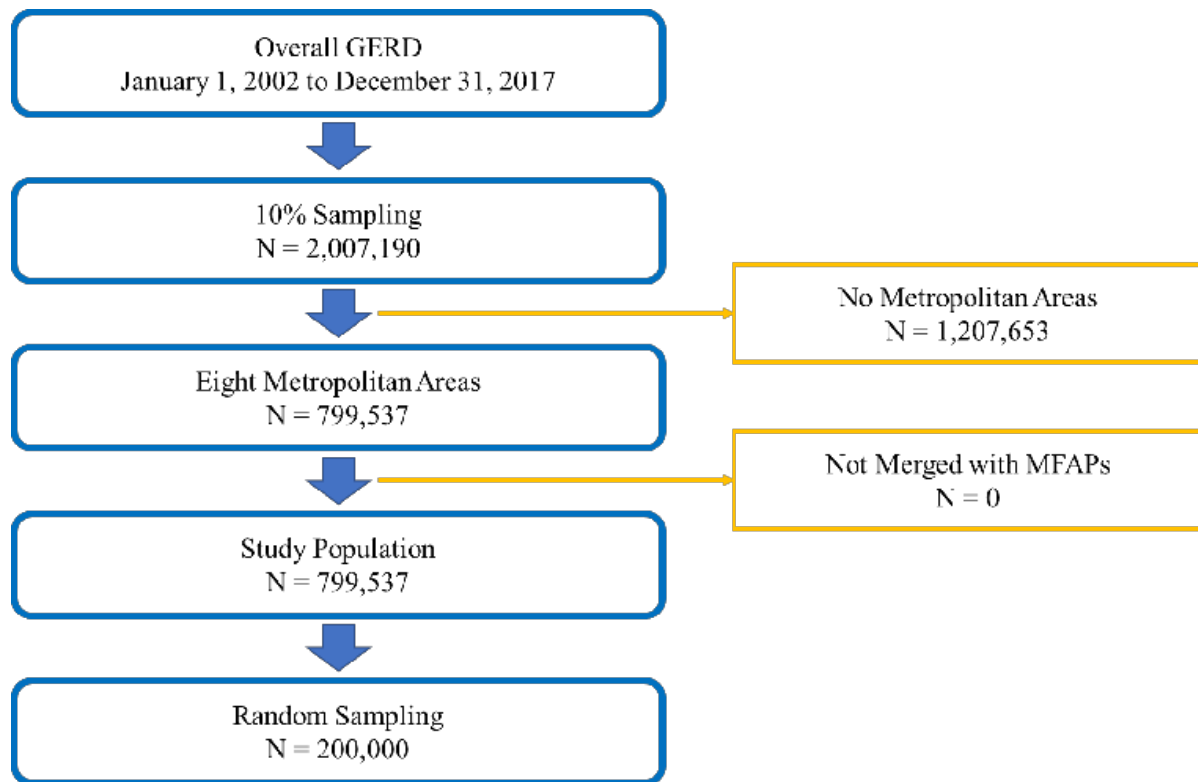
Overall GERD
January 1, 2002 to December 31, 2017

10% Sampling
N = 2,007,190

No Metropolitan Areas
N = 1,207,653

Eight Metropolitan Areas
N = 799,537

Not Merged with MFAPs
N = 0

Study Population
N = 799,537

Random Sampling
N = 200,000